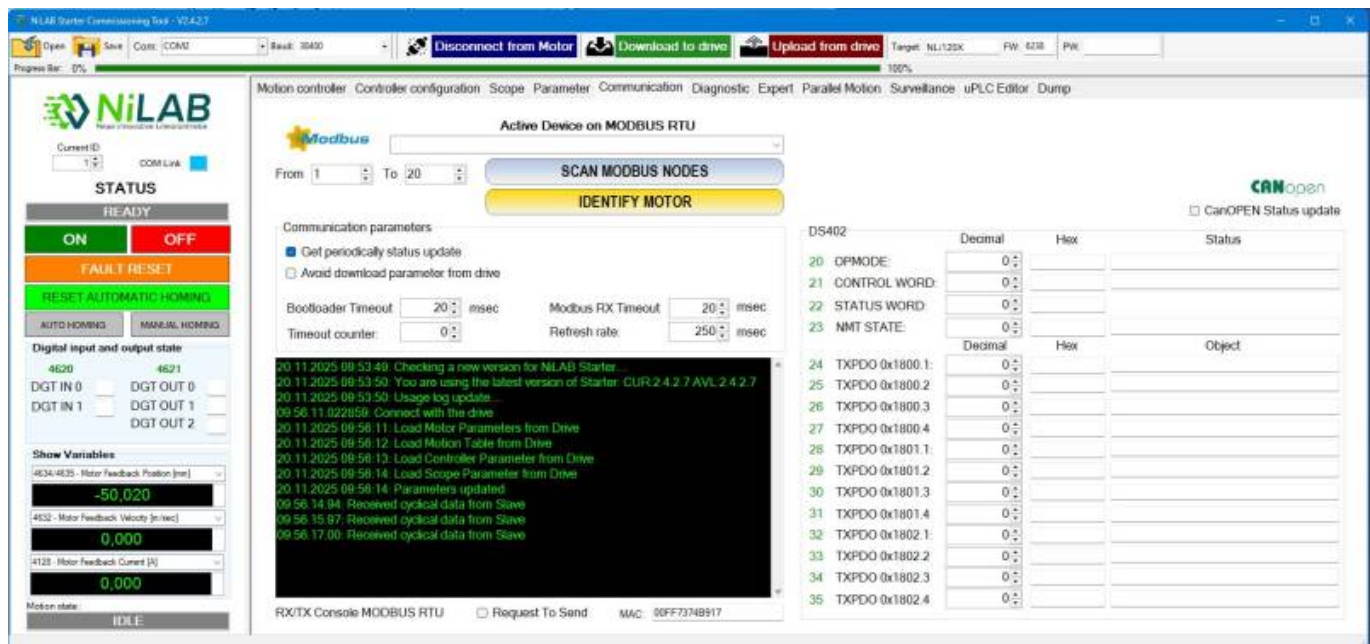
NiLAB Starter Commissioning Tool - V2.4.2.7

Open Save Com: COM2 Baud: 38400 Disconnect from Motor Download to drive Upload from drive Target: NL/120X FW: 6238 PW:
Progress Bar: 0% 100%

NiLAB
Current ID 1 COM Link
STATUS
READY
ON OFF
FAULT RESET
RESET AUTOMATIC HOMING
AUTO HOMING MANUAL HOMING
Digital input and output state
4620 4621
DGT IN 0 DGT OUT 0
DGT IN 1 DGT OUT 1
DGT OUT 2
Show Variables
4634/4635 - Motor Feedback Position [mm]
-50,020
4632 - Motor Feedback Velocity [m/sec]
0,000
4128 - Motor Feedback Current [A]
0,000
Motion state:
IDLE

Motion controller Controller configuration Scope Parameter Communication Diagnostic Expert Parallel Motion Surveillance uPLC Editor Dump

Modbus
Active Device on MODBUS RTU
From 1 To 20
SCAN MODBUS NODES
IDENTIFY MOTOR

Communication parameters
Get periodically status update
Avoid download parameter from drive
Bootloader Timeout 20 msec Modbus RX Timeout 20 msec
Timeout counter: 0 Refresh rate: 250 msec

20.11.2025 09:53:49: Checking a new version for NiLAB Starter...
20.11.2025 09:53:50: You are using the latest version of Starter: CUR:2.4.2.7 AVL:2.4.2.7
20.11.2025 09:53:50: Usage log update...
09:56:11.022859: Connect with the drive
20.11.2025 09:56:11: Load Motor Parameters from Drive
20.11.2025 09:56:12: Load Motion Table from Drive
20.11.2025 09:56:13: Load Controller Parameter from Drive
20.11.2025 09:56:14: Load Scope Parameter from Drive
20.11.2025 09:56:14: Parameters updated
09:56:14.94: Received cyclical data from Slave
09:56:15.97: Received cyclical data from Slave
09:56:17.00: Received cyclical data from Slave

RX/TX Console MODBUS RTU Request To Send MAC: 00FF73748917

CANopen
CanOPEN Status update

DS402 Decimal Hex Status
20 OPMODE: 0
21 CONTROL WORD: 0
22 STATUS WORD: 0
23 NMT STATE: 0
Decimal Hex Object
24 TXPDO 0x1800.1: 0
25 TXPDO 0x1800.2 0
26 TXPDO 0x1800.3 0
27 TXPDO 0x1800.4 0
28 TXPDO 0x1801.1: 0
29 TXPDO 0x1801.2 0
30 TXPDO 0x1801.3 0
31 TXPDO 0x1801.4 0
32 TXPDO 0x1802.1: 0
33 TXPDO 0x1802.2 0
34 TXPDO 0x1802.3 0
35 TXPDO 0x1802.4 0